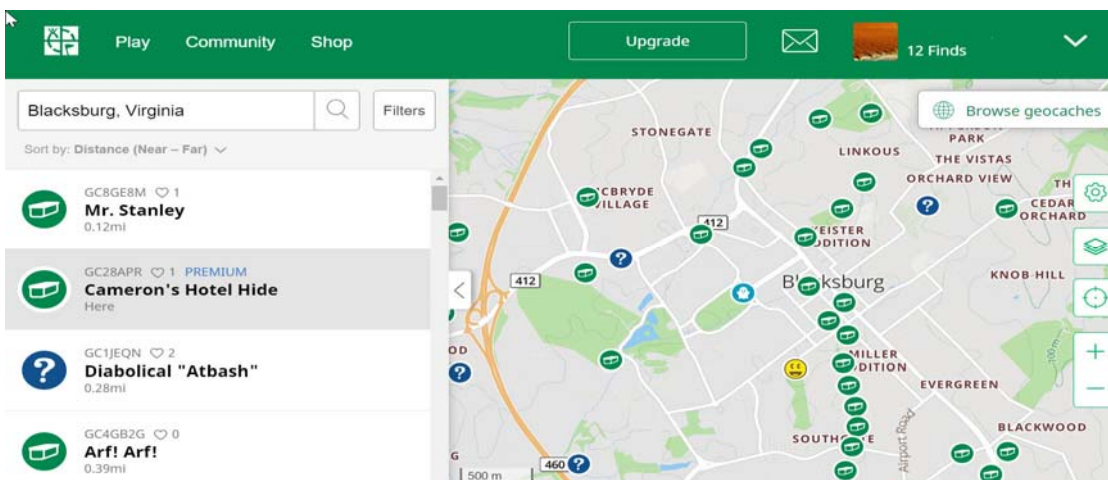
Play Community Shop

Upgrade

12 Finds

Blacksburg, Virginia

Filters

Sort by: Distance (Near – Far)

GC8GE8M 1
Mr. Stanley
0.12mi

GC28APR 1 PREMIUM
Cameron's Hotel Hide
Here

GC1JEQN 2
Diabolical "Atbash"
0.28mi

GC4GB2G 0
Arf! Arf!
0.39mi

Browse geocaches

STONEGATE

PARK

LINKOUS

THE VISTAS

ORCHARD VIEW

CBRYDE VILLAGE

412

EISTER DDITION

CEDAR ORCHARD

412

Blacksburg

KNOB HILL

OD

MILLER DDITION

EVERGREEN

BLACKWOOD

SOUTH E

Airport Road

460

500 m

G